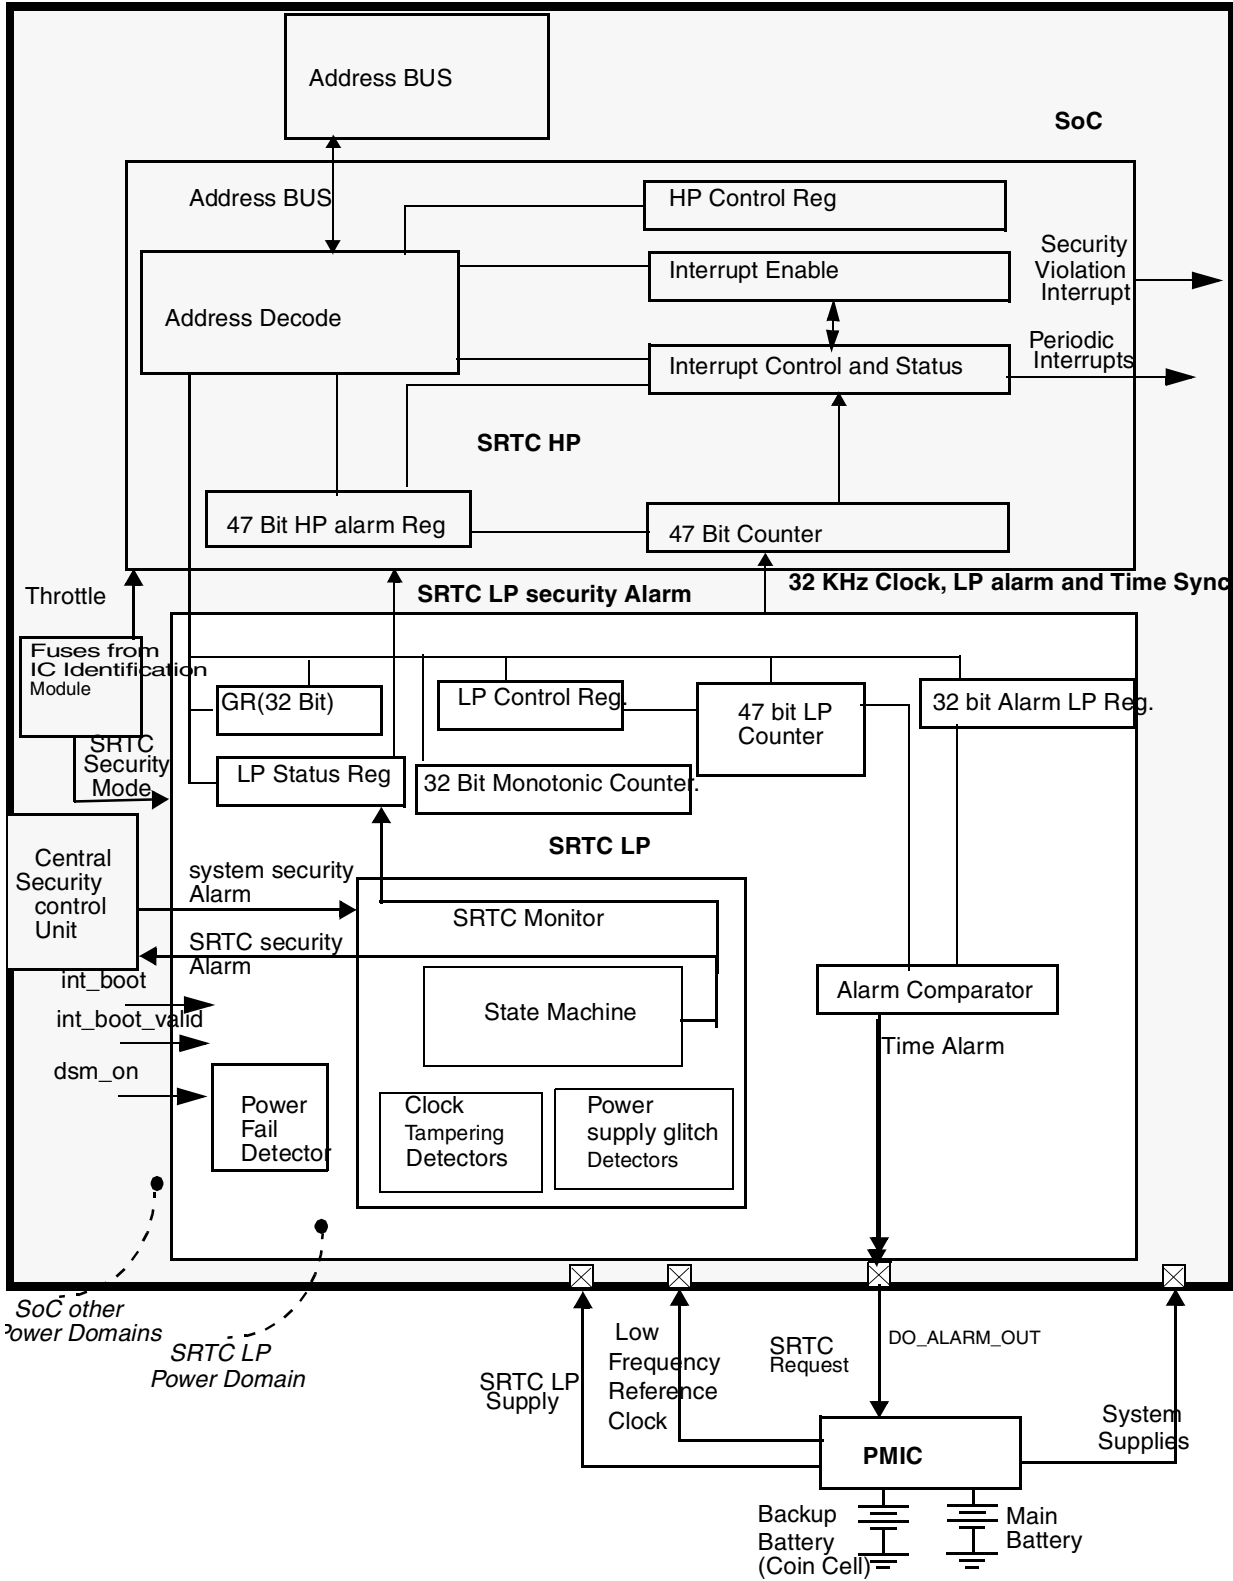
Address BUS

SoC

Address BUS

HP Control Reg

Address Decode

Interrupt Enable

Security Violation Interrupt

Interrupt Control and Status

Periodic Interrupts

SRTC HP

47 Bit HP alarm Reg

47 Bit Counter

Throttle

SRTC LP security Alarm

32 KHz Clock, LP alarm and Time Sync

Fuses from IC Identification Module

GR(32 Bit)

LP Control Reg.

47 bit LP Counter

32 bit Alarm LP Reg.

SRTC Security Mode

LP Status Reg

32 Bit Monotonic Counter.

Central Security control Unit

SRTC LP

system security Alarm

SRTC Monitor

SRTC security Alarm

int_boot

int_boot_valid

State Machine

Alarm Comparator

Time Alarm

dsm_on

Power Fail Detector

Clock Tampering Detectors

Power supply glitch Detectors

SoC other Power Domains

SRTC LP Power Domain

Low Frequency Reference Clock

SRTC Request

DO_ALARM_OUT

SRTC LP Supply

System Supplies

PMIC

Backup Battery (Coin Cell)

Main Battery